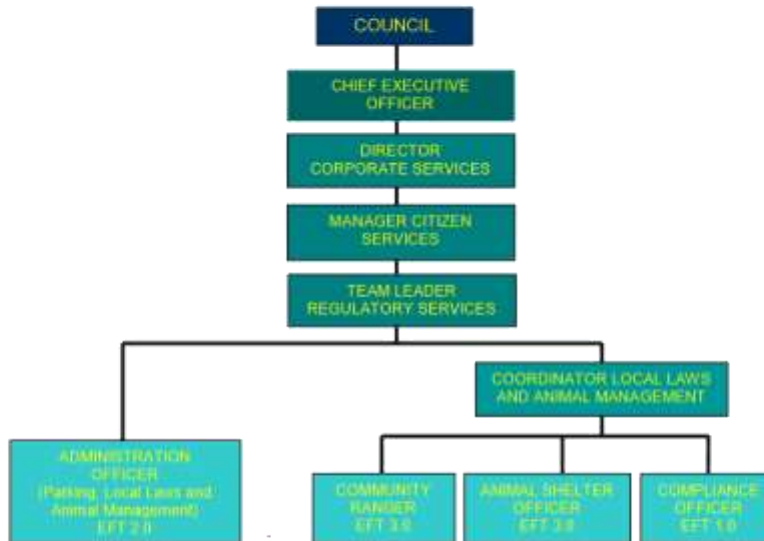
COUNCIL

CHIEF EXECUTIVE OFFICER

DIRECTOR CORPORATE SERVICES

MANAGER CITIZEN SERVICES

TEAM LEADER REGULATORY SERVICES

COORDINATOR LOCAL LAWS AND ANIMAL MANAGEMENT

ADMINISTRATION OFFICER (Parking, Local Laws and Animal Management) EFT 2.0

COMMUNITY RANGER EFT 3.0

ANIMAL SHELTER OFFICER EFT 3.0

COMPLIANCE OFFICER EFT 1.0